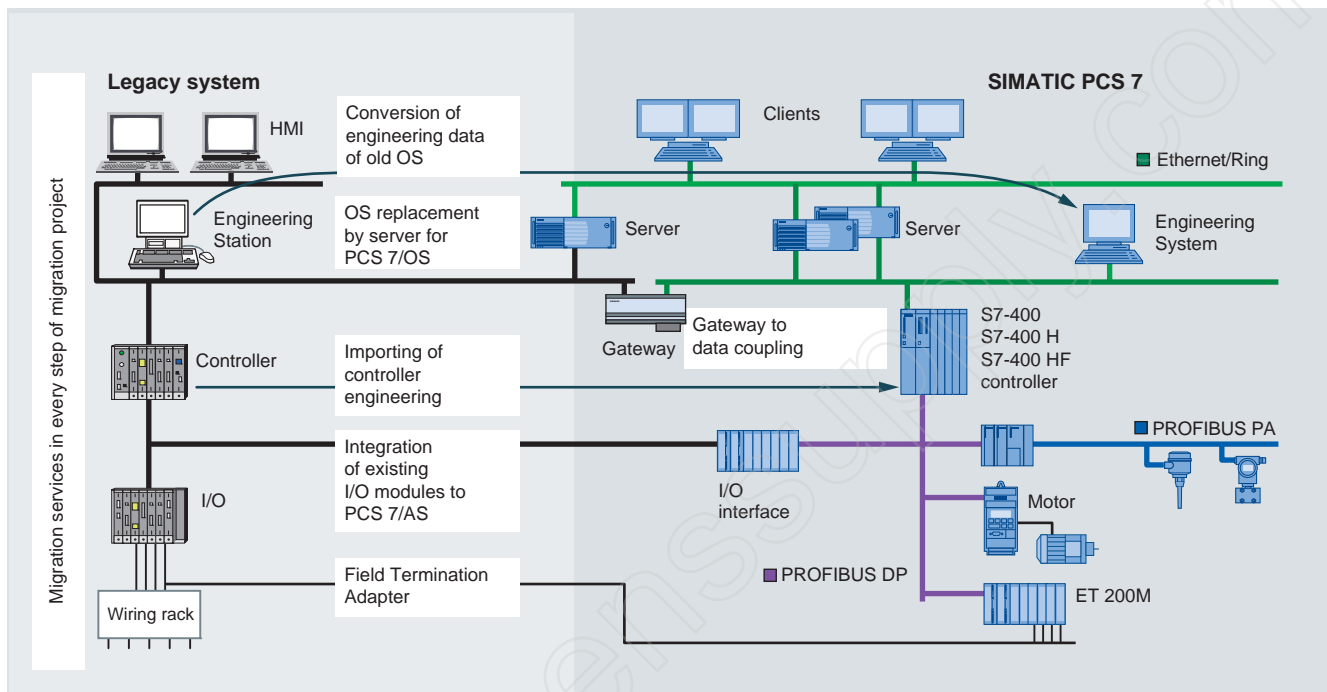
Migration services in every step of migration project

Legacy system

SIMATIC PCS 7

HMI

Conversion of engineering data of old OS

Clients

Ethernet/Ring

Engineering Station

OS replacement by server for PCS 7/OS

Server

Server

Engineering System

Gateway

Gateway to data coupling

S7-400
S7-400 H
S7-400 HF
controller

Controller

Importing of controller engineering

Integration of existing I/O modules to PCS 7/AS

PROFIBUS PA

I/O

I/O interface

Motor

PROFIBUS DP

Field Termination Adapter

ET 200M

Wiring rack